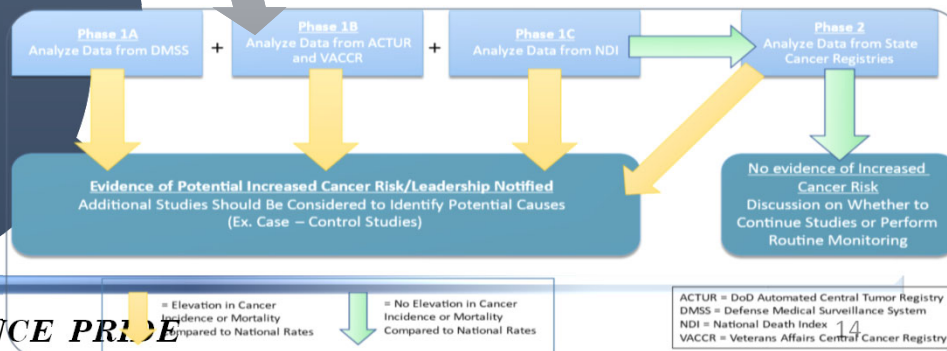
Phase 1A
Analyze Data from DMSS

+

Phase 1B
Analyze Data from ACTUR and VACCR

+

Phase 1C
Analyze Data from NDI

Phase 2
Analyze Data from State Cancer Registries

Evidence of Potential Increased Cancer Risk/Leadership Notified
Additional Studies Should Be Considered to Identify Potential Causes (Ex. Case – Control Studies)

No evidence of Increased Cancer Risk
Discussion on Whether to Continue Studies or Perform Routine Monitoring

= Elevation in Cancer Incidence or Mortality Compared to National Rates

= No Elevation in Cancer Incidence or Mortality Compared to National Rates

ACTUR = DoD Automated Central Tumor Registry
DMSS = Defense Medical Surveillance System
NDI = National Death Index
VACCR = Veterans Affairs Central Cancer Registry

14

NCE PRIDE